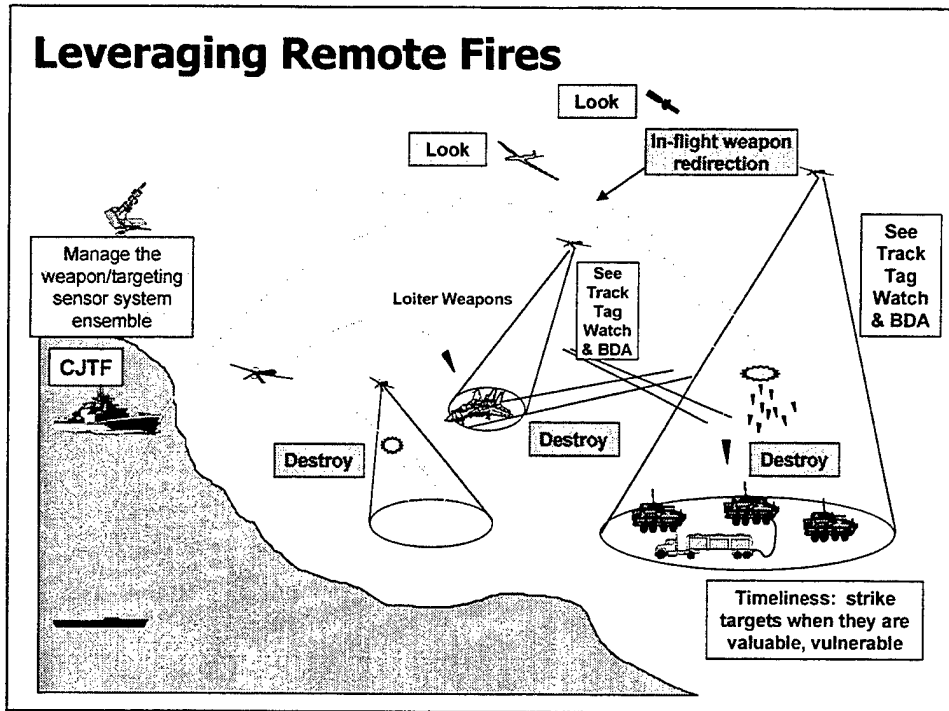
Leveraging Remote Fires

Look

Look

In-flight weapon redirection

Manage the weapon/targeting sensor system ensemble

See Track Tag Watch & BDA

Loiter Weapons

See Track Tag Watch & BDA

CJTF

Destroy

Destroy

Destroy

Timeliness: strike targets when they are valuable, vulnerable